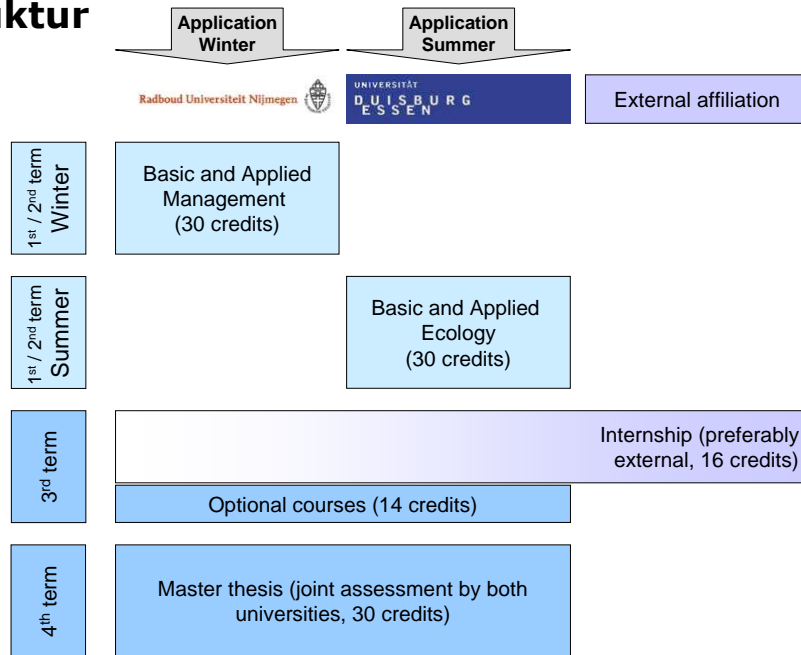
ktur

Application Winter

Application Summer

Radboud Universiteit Nijmegen

UNIVERSITÄT DUISBURG ESSEN

External affiliation

1st / 2nd term Winter

Basic and Applied Management (30 credits)

1st / 2nd term Summer

Basic and Applied Ecology (30 credits)

3rd term

Internship (preferably external, 16 credits)

Optional courses (14 credits)

4th term

Master thesis (joint assessment by both universities, 30 credits)